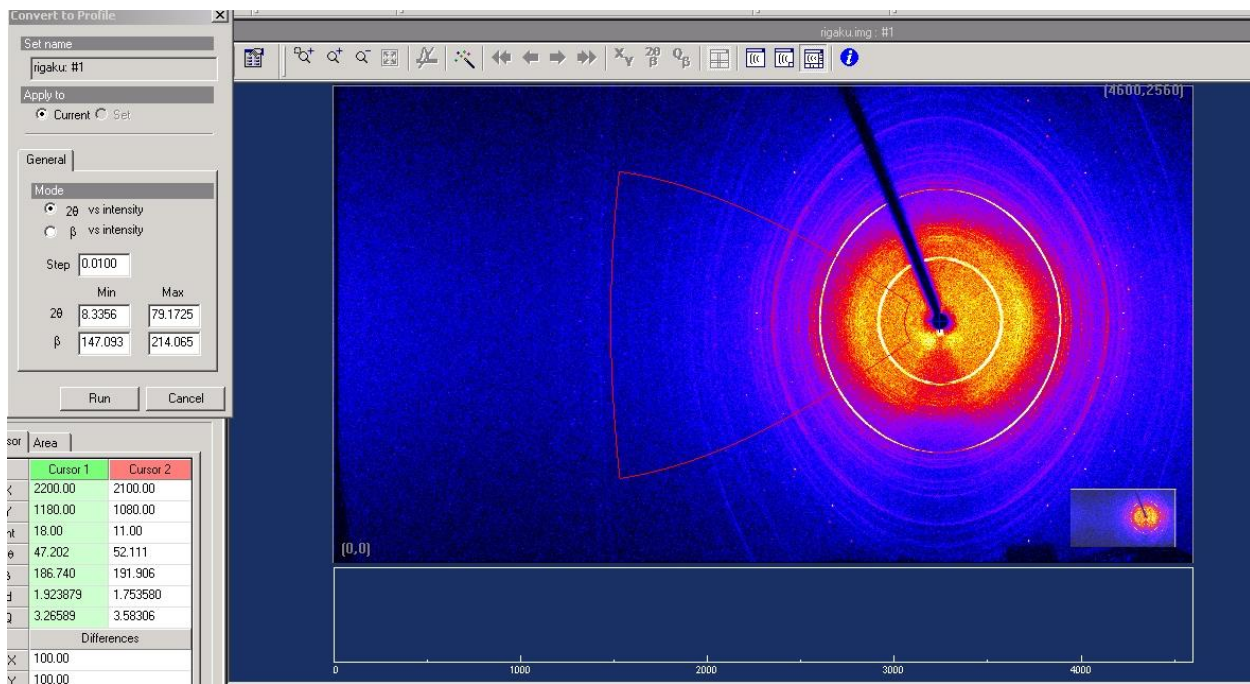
Convert to Profile
Set name
rigaku: #1
Apply to
Current Set
General
Mode
2θ vs intensity
β vs intensity
Step 0.0100
Min Max
2θ 8.3356 79.1725
β 147.093 214.065
Run Cancel

rigaku.img : #1
X Y  2θ β  Q β

(4600,2560)
(0,0)

0 1000 2000 3000 4000

sor Area

| | Cursor 1 | Cursor 2 |
|---|---|---|
| X | 2200.00 | 2100.00 |
| Y | 1180.00 | 1080.00 |
| nt | 18.00 | 11.00 |
| θ | 47.202 | 52.111 |
| β | 186.740 | 191.906 |
| d | 1.923879 | 1.753580 |
| Q | 3.26589 | 3.58306 |
| | Differences | |
| X | 100.00 | |
| Y | 100.00 | |